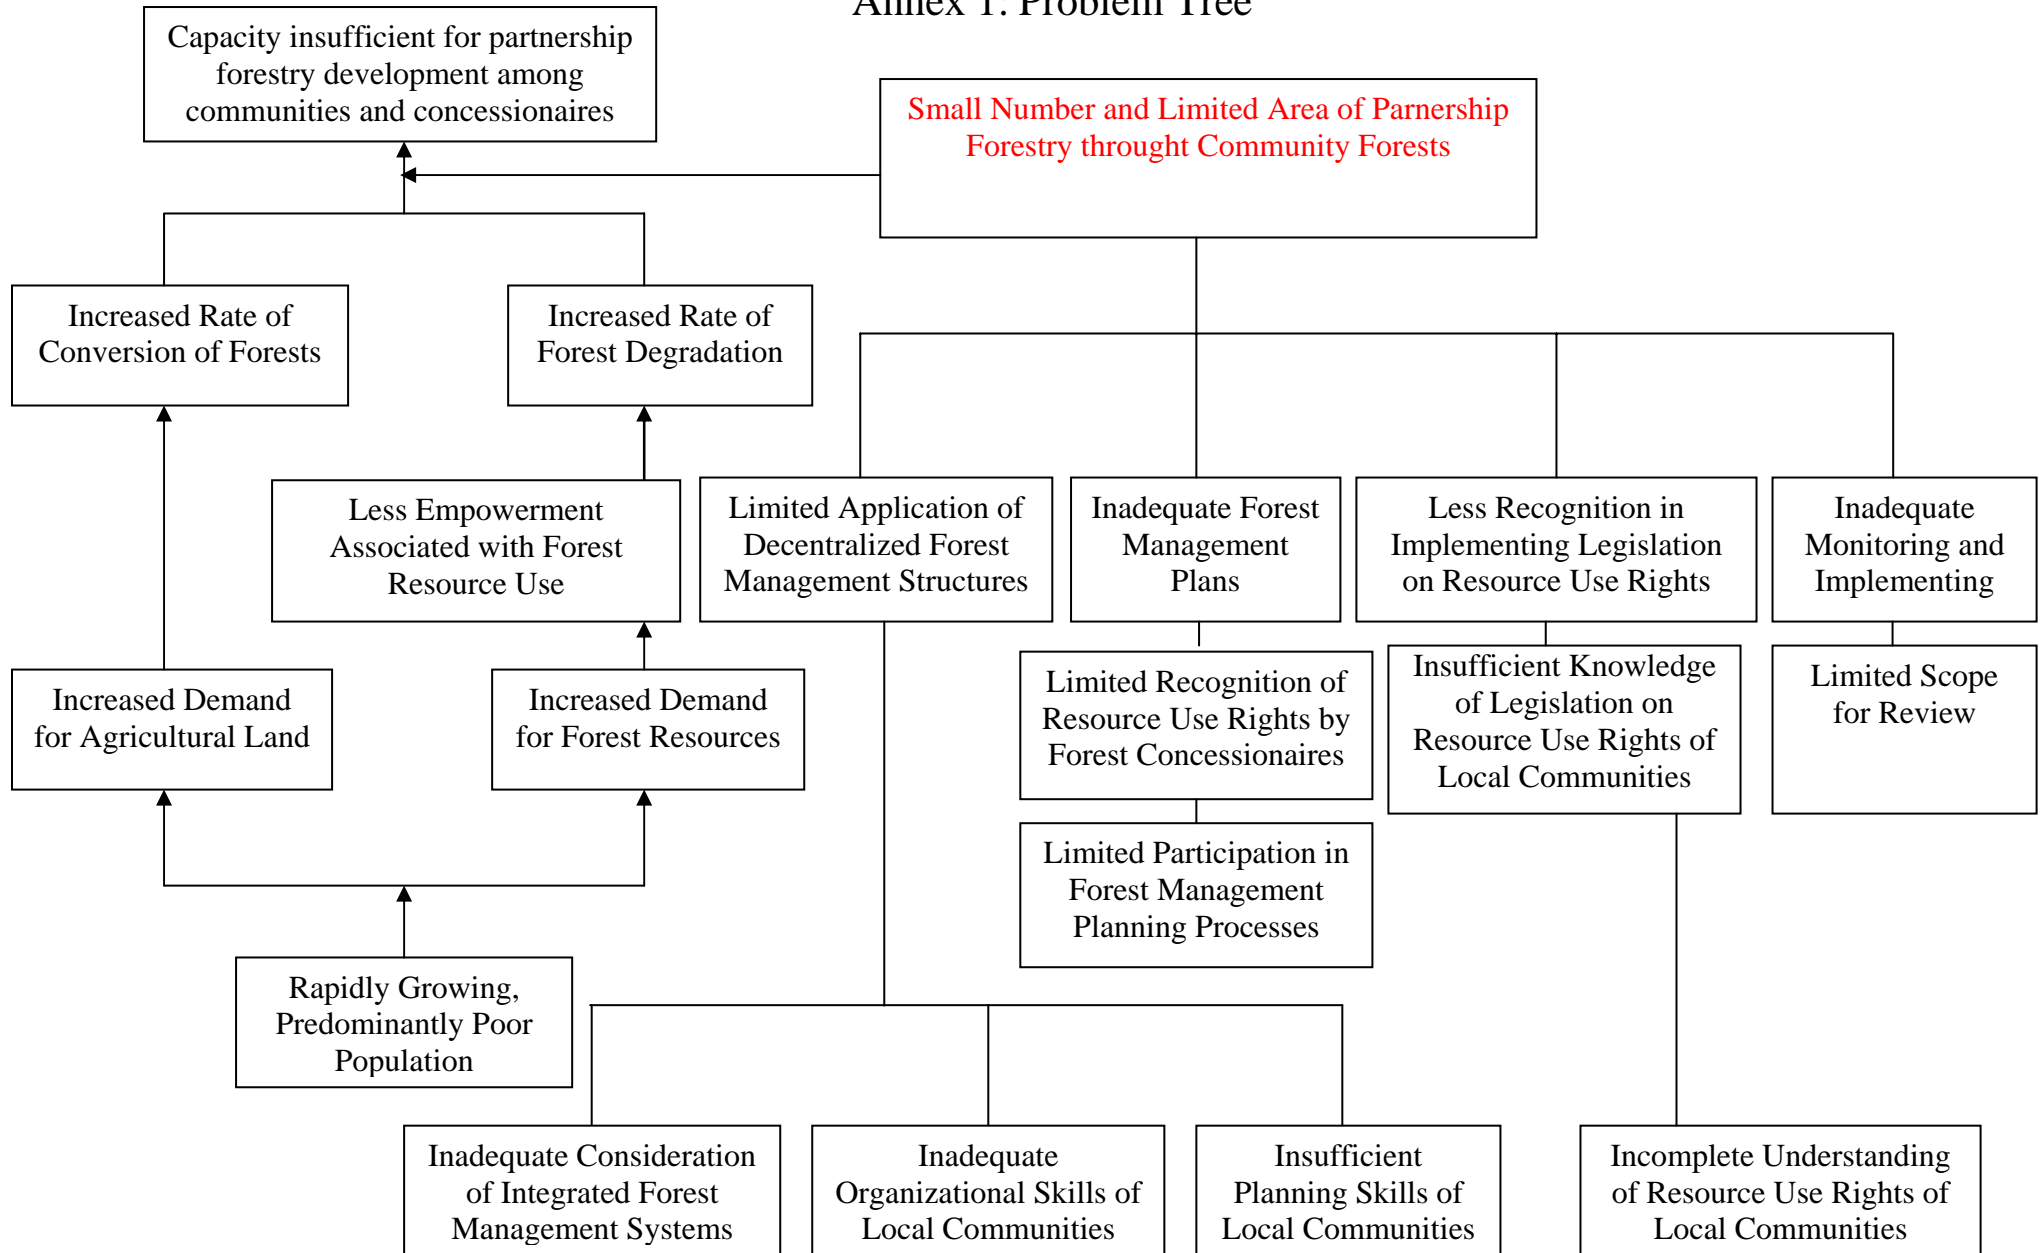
Annex 1. Problem Tree

Capacity insufficient for partnership forestry development among communities and concessionaires

Small Number and Limited Area of Parnership Forestry throught Community Forests

Increased Rate of Conversion of Forests

Increased Rate of Forest Degradation

Less Empowerment Associated with Forest Resource Use

Limited Application of Decentralized Forest Management Structures

Inadequate Forest Management Plans

Less Recognition in Implementing Legislation on Resource Use Rights

Inadequate Monitoring and Implementing

Increased Demand for Agricultural Land

Increased Demand for Forest Resources

Limited Recognition of Resource Use Rights by Forest Concessionaires

Insufficient Knowledge of Legislation on Resource Use Rights of Local Communities

Limited Scope for Review

Limited Participation in Forest Management Planning Processes

Rapidly Growing, Predominantly Poor Population

Inadequate Consideration of Integrated Forest Management Systems

Inadequate Organizational Skills of Local Communities

Insufficient Planning Skills of Local Communities

Incomplete Understanding of Resource Use Rights of Local Communities